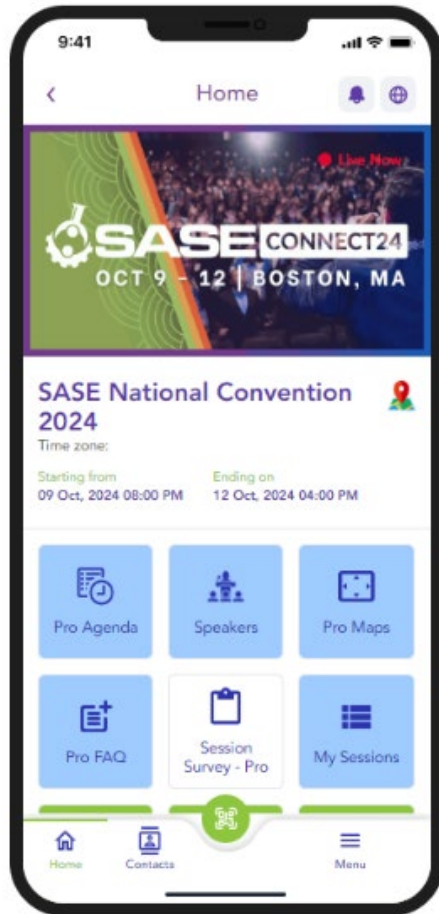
9:41

Home

Live Now

SASE CONNECT24

OCT 9 – 12 | BOSTON, MA

SASE National Convention 2024

Time zone:

Starting from
09 Oct, 2024 08:00 PM

Ending on
12 Oct, 2024 04:00 PM

Pro Agenda

Speakers

Pro Maps

Pro FAQ

Session Survey - Pro

My Sessions

Home

Contacts

Menu